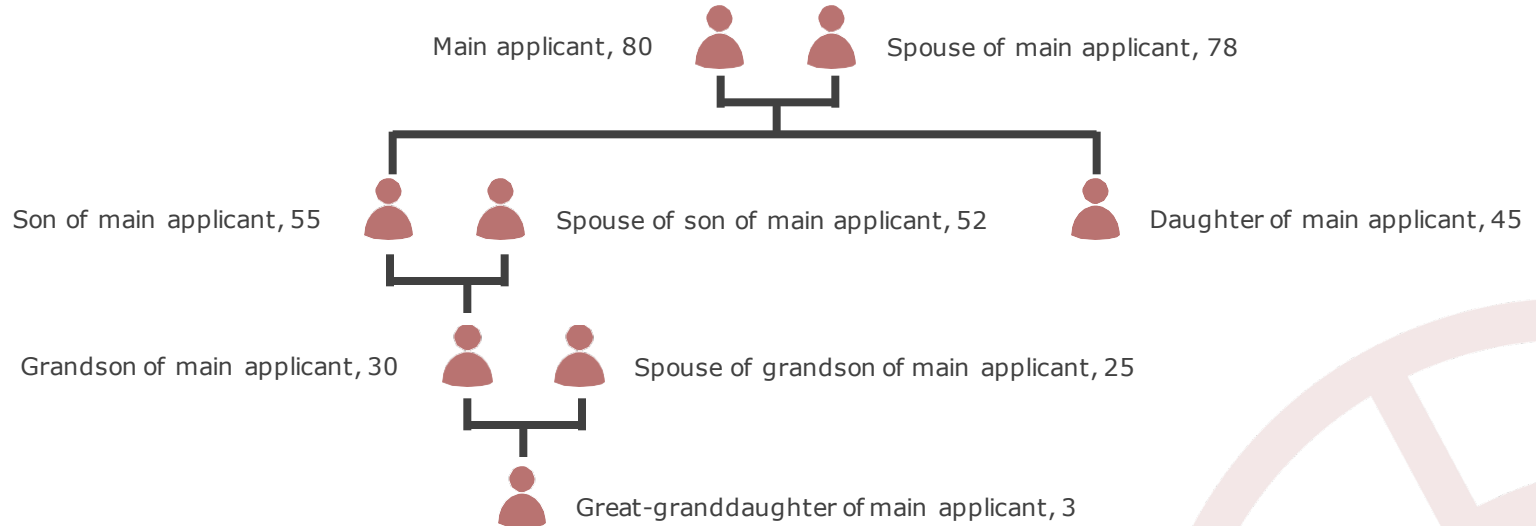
Main applicant, 80

Spouse of main applicant, 78

Son of main applicant, 55

Spouse of son of main applicant, 52

Daughter of main applicant, 45

Grandson of main applicant, 30

Spouse of grandson of main applicant, 25

Great-granddaughter of main applicant, 3